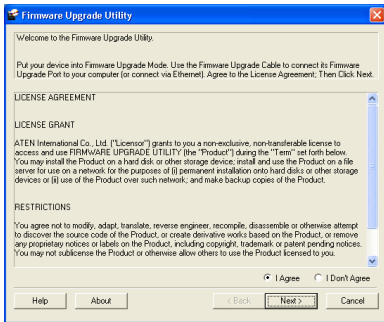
Firmware Upgrade Utility

Welcome to the Firmware Upgrade Utility.

Put your device into Firmware Upgrade Mode. Use the Firmware Upgrade Cable to connect its Firmware Upgrade Port to your computer (or connect via Ethernet). Agree to the License Agreement; Then Click Next.

LICENSE AGREEMENT

LICENSE GRANT

ATEN International Co., Ltd. ("Licensor") grants to you a non-exclusive, non-transferable license to access and use FIRMWARE UPGRADE UTILITY (the "Product") during the "Term" set forth below. You may install the Product on a hard disk or other storage device; install and use the Product on a file server for use on a network for the purposes of (i) permanent installation onto hard disks or other storage devices or (ii) use of the Product over such network; and make backup copies of the Product.

RESTRICTIONS

You agree not to modify, adapt, translate, reverse engineer, recompile, disassemble or otherwise attempt to discover the source code of the Product, or create derivative works based on the Product, or remove any proprietary notices or labels on the Product, including copyright, trademark or patent pending notices. You may not sublicense the Product or otherwise allow others to use the Product licensed to you.

I Agree
I Don't Agree

Help
About
< Back
Next >
Cancel